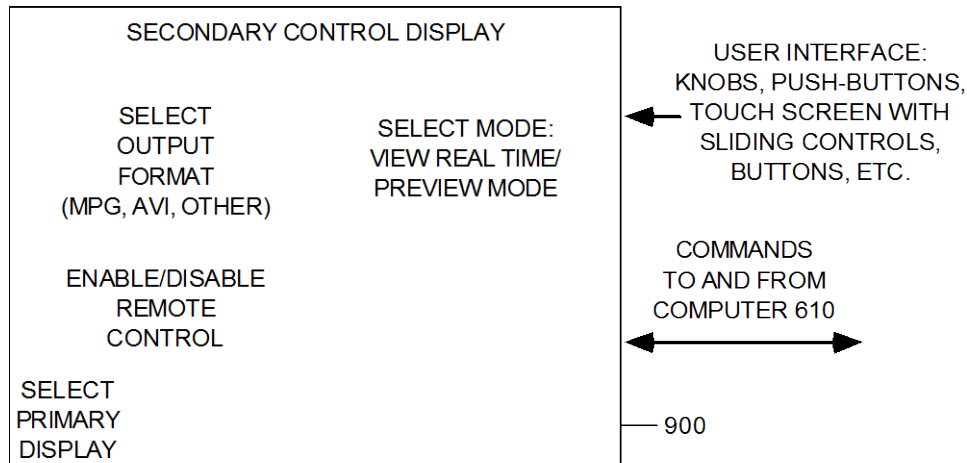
SECONDARY CONTROL DISPLAY

SELECT OUTPUT FORMAT (MPG, AVI, OTHER)

SELECT MODE: VIEW REAL TIME/ PREVIEW MODE

ENABLE/DISABLE REMOTE CONTROL

SELECT PRIMARY DISPLAY

USER INTERFACE: KNOBS, PUSH-BUTTONS, TOUCH SCREEN WITH SLIDING CONTROLS, BUTTONS, ETC.

COMMANDS TO AND FROM COMPUTER 610

900